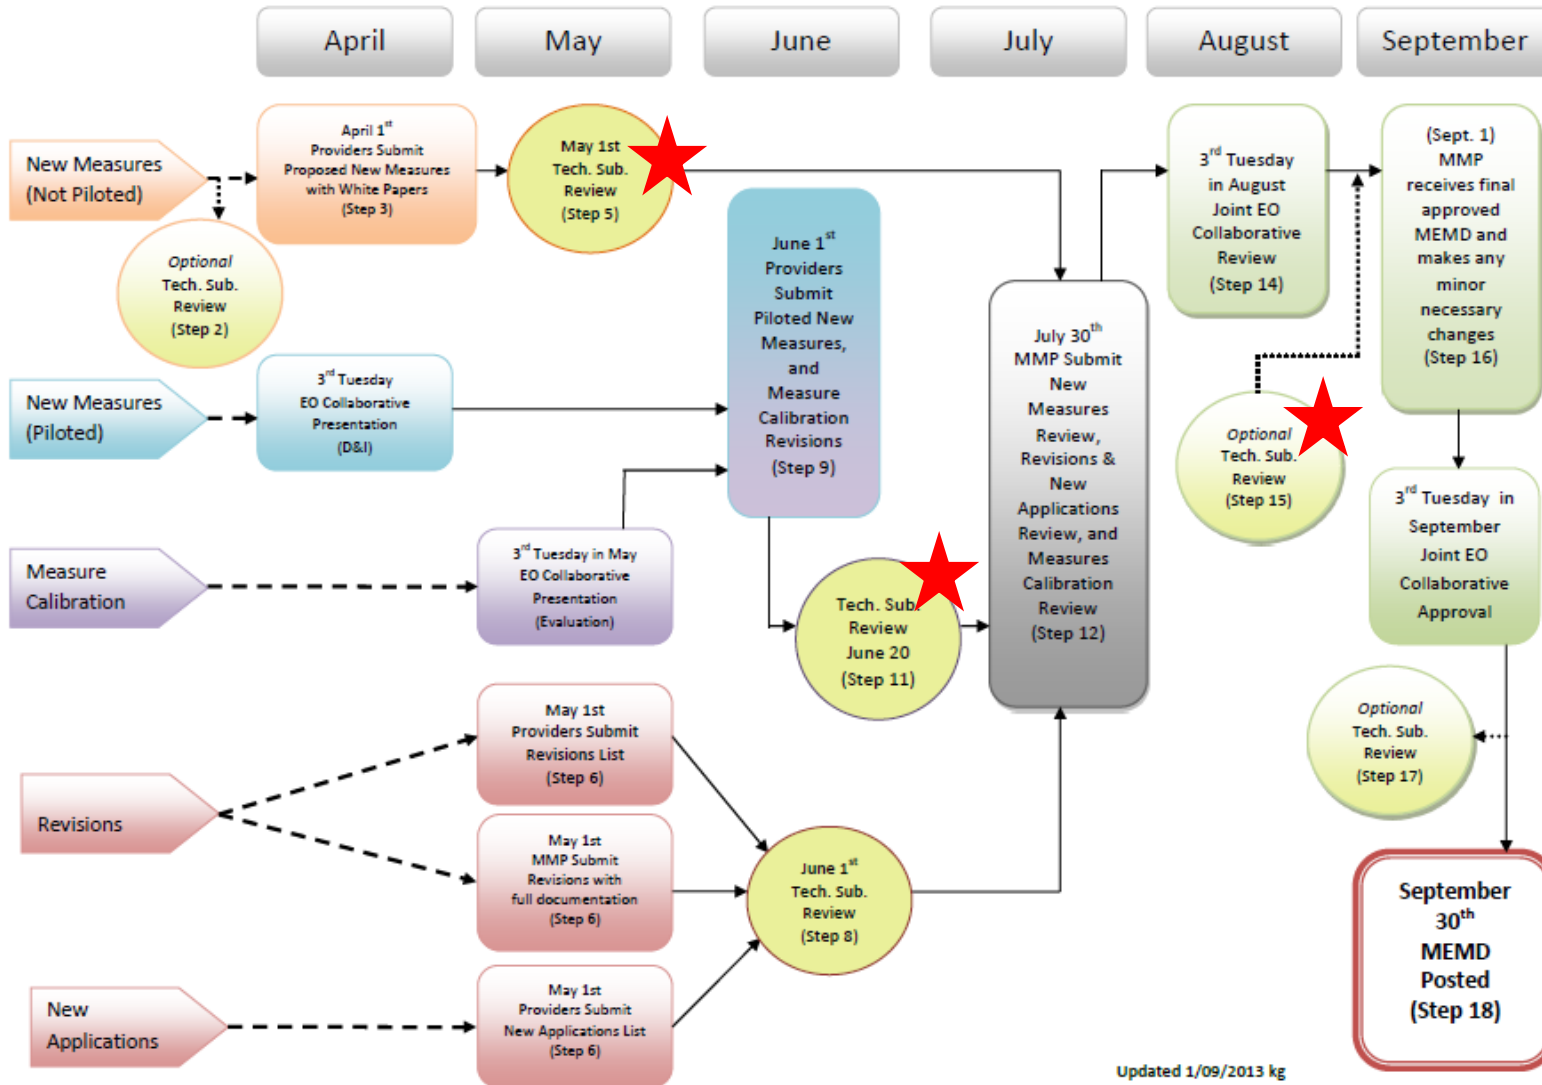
April
May
June
July
August
September

New Measures (Not Piloted)

April 1$^{st}$ Providers Submit Proposed New Measures with White Papers (Step 3)

May 1st Tech. Sub. Review (Step 5)

Optional Tech. Sub. Review (Step 2)

June 1$^{st}$ Providers Submit Piloted New Measures, and Measure Calibration Revisions (Step 9)

3$^{rd}$ Tuesday in August Joint EO Collaborative Review (Step 14)

(Sept. 1) MMP receives final approved MEMD and makes any minor necessary changes (Step 16)

New Measures (Piloted)

3$^{rd}$ Tuesday EO Collaborative Presentation (D&I)

July 30$^{th}$ MMP Submit New Measures Review, Revisions & New Applications Review, and Measures Calibration Review (Step 12)

Optional Tech. Sub. Review (Step 15)

3$^{rd}$ Tuesday in September Joint EO Collaborative Approval

Measure Calibration

3$^{rd}$ Tuesday in May EO Collaborative Presentation (Evaluation)

Tech. Sub. Review June 20 (Step 11)

Optional Tech. Sub. Review (Step 17)

May 1st Providers Submit Revisions List (Step 6)

Revisions

May 1st MMP Submit Revisions with full documentation (Step 6)

June 1$^{st}$ Tech. Sub. Review (Step 8)

September 30$^{th}$ MEMD Posted (Step 18)

New Applications

May 1st Providers Submit New Applications List (Step 6)

Updated 1/09/2013 kg